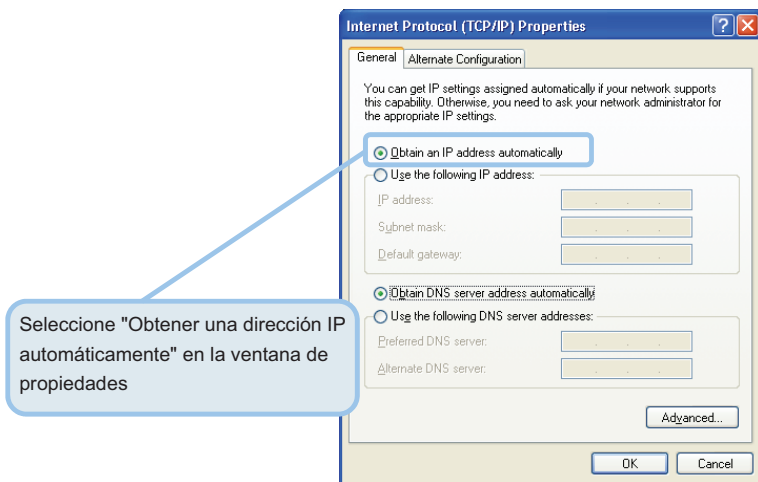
Internet Protocol (TCP/IP) Properties

?

General | Alternate Configuration

You can get IP settings assigned automatically if your network supports this capability. Otherwise, you need to ask your network administrator for the appropriate IP settings.

Obtain an IP address automatically

Use the following IP address:

IP address:

Subnet mask:

Default gateway:

Obtain DNS server address automatically

Use the following DNS server addresses:

Preferred DNS server:

Alternate DNS server:

Advanced...

OK

Cancel

Seleccione "Obtener una dirección IP automáticamente" en la ventana de propiedades